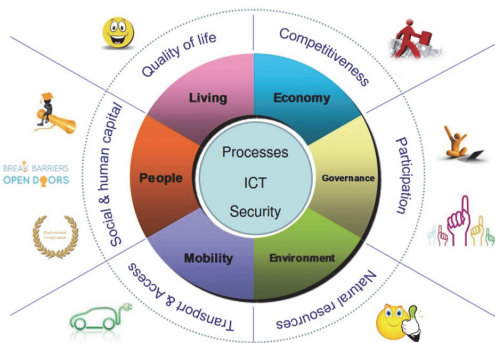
Quality of life
Competitiveness
Participation
Natural resources
Transport & Access
Social & human capital

Living
Economy
Governance
Environment
Mobility
People

Processes
ICT
Security

BREAK BARRIERS
OPEN DOORS

Professional Certification